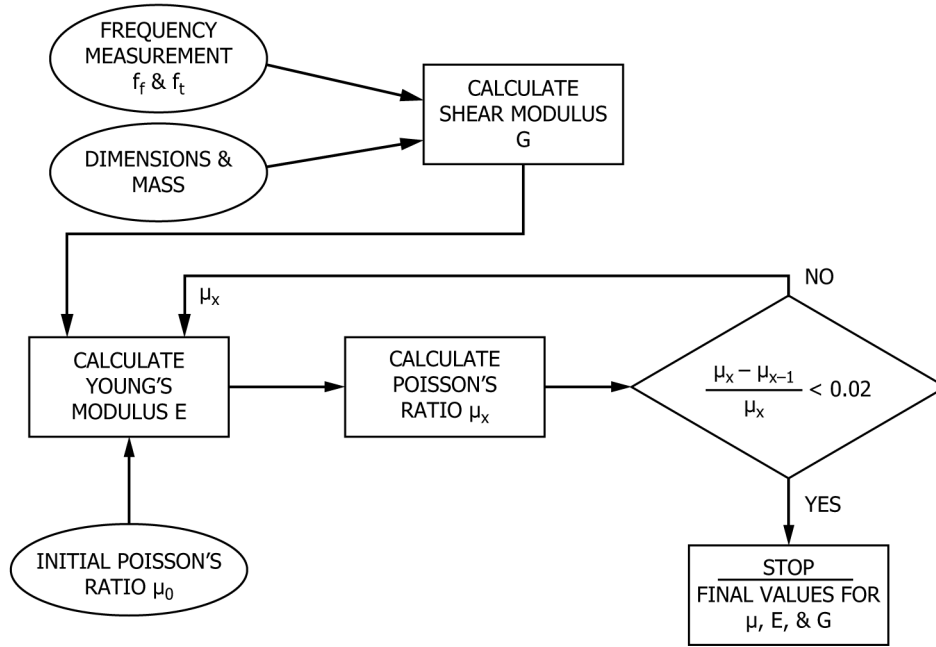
FREQUENCY MEASUREMENT $f_f$ & $f_t$

DIMENSIONS & MASS

CALCULATE SHEAR MODULUS G

$\mu_x$

NO

CALCULATE YOUNG'S MODULUS E

CALCULATE POISSON'S RATIO $\mu_x$

$\frac{\mu_x - \mu_{x-1}}{\mu_x} < 0.02$

YES

INITIAL POISSON'S RATIO $\mu_0$

STOP
FINAL VALUES FOR $\mu$, E, & G